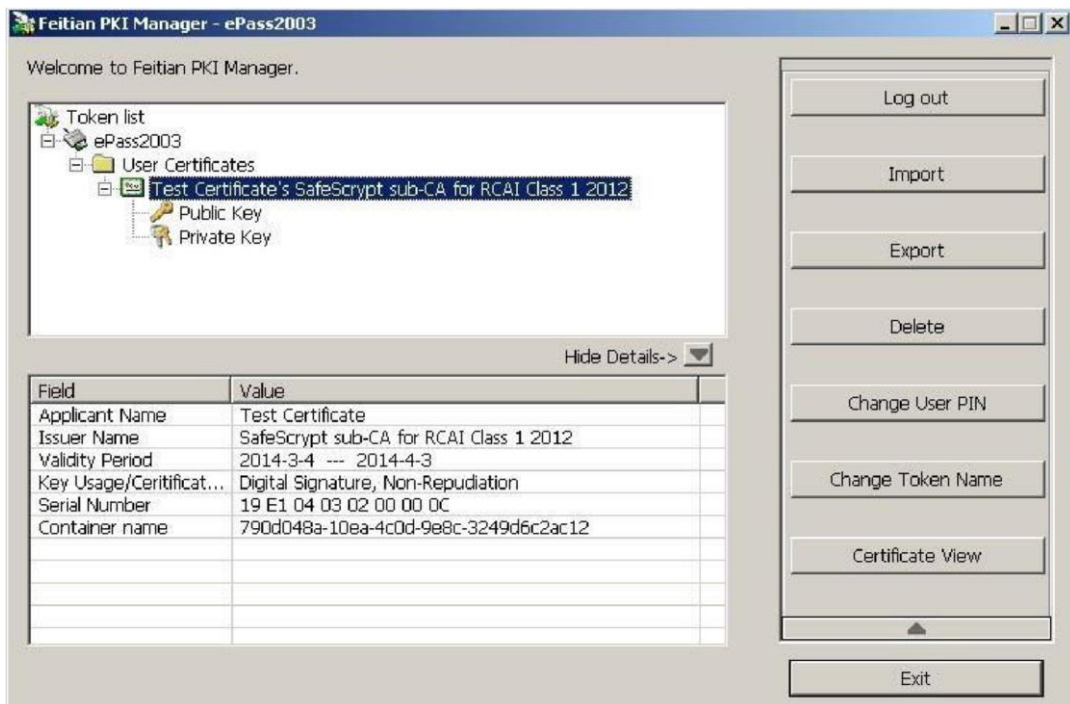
Feitian PKI Manager - ePass2003

Welcome to Feitian PKI Manager.

Token list
ePass2003
User Certificates
Test Certificate's SafeScrypt sub-CA for RCAI Class 1 2012
Public Key
Private Key

Hide Details->

| Field | Value |
|---|---|
| Applicant Name | Test Certificate |
| Issuer Name | SafeScrypt sub-CA for RCAI Class 1 2012 |
| Validity Period | 2014-3-4 --- 2014-4-3 |
| Key Usage/Ceritificat... | Digital Signature, Non-Repudiation |
| Serial Number | 19 E1 04 03 02 00 00 0C |
| Container name | 790d048a-10ea-4c0d-9e8c-3249d6c2ac12 |

Log out
Import
Export
Delete
Change User PIN
Change Token Name
Certificate View
Exit